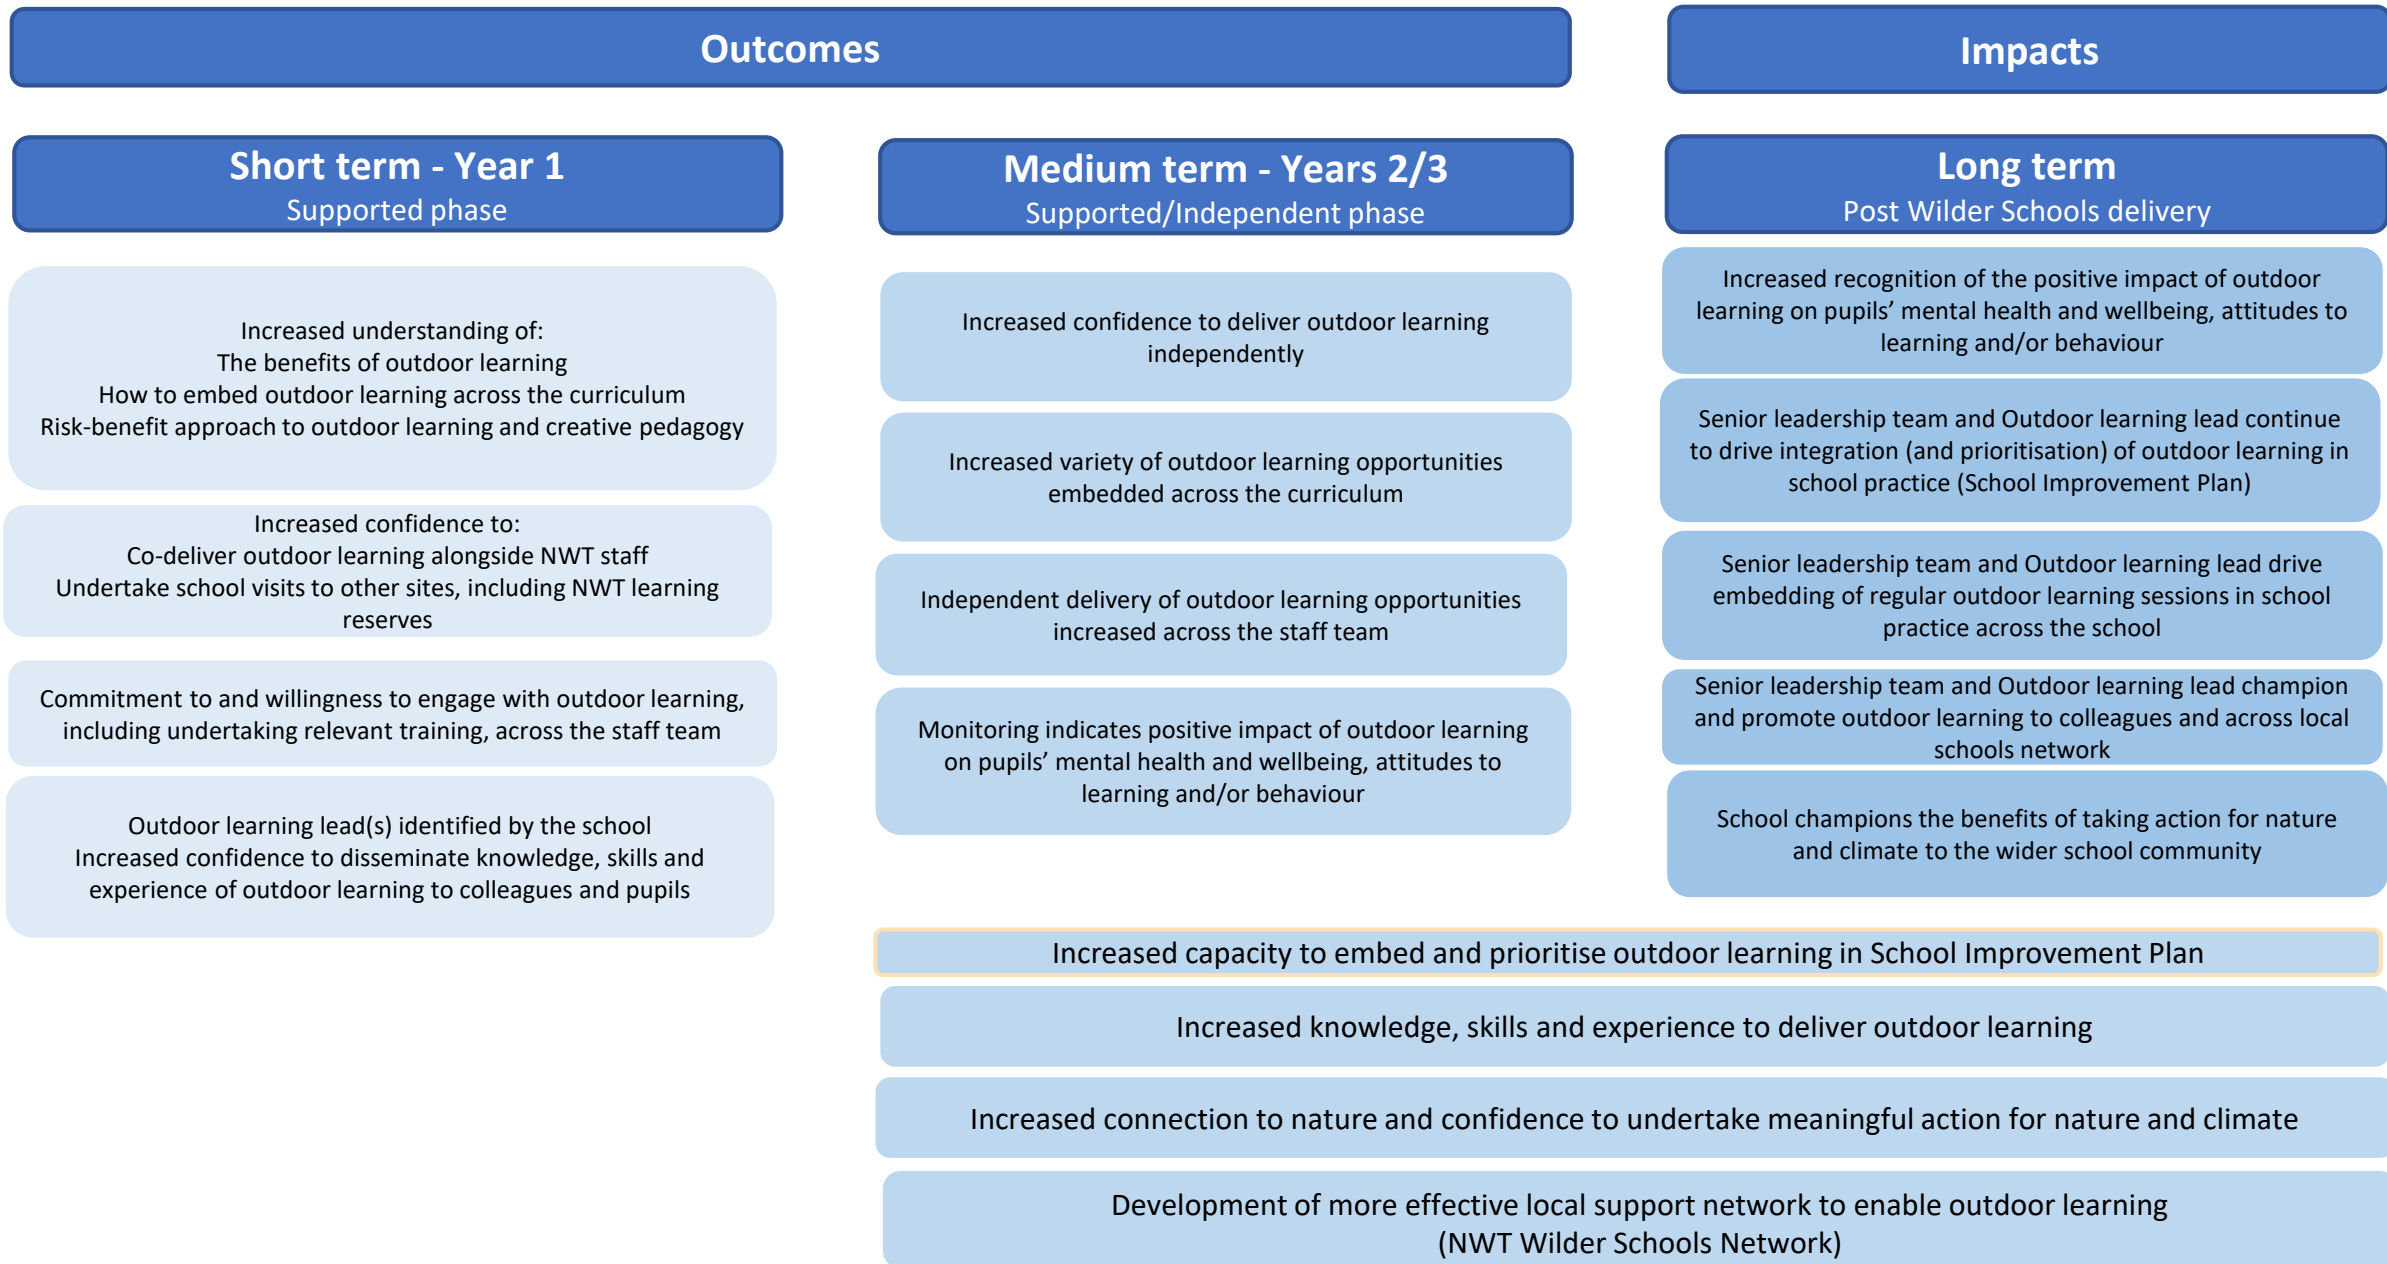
Outcomes

Impacts

Short term - Year 1
Supported phase

Increased understanding of:
The benefits of outdoor learning
How to embed outdoor learning across the curriculum
Risk-benefit approach to outdoor learning and creative pedagogy

Increased confidence to:
Co-deliver outdoor learning alongside NWT staff
Undertake school visits to other sites, including NWT learning reserves

Commitment to and willingness to engage with outdoor learning, including undertaking relevant training, across the staff team

Outdoor learning lead(s) identified by the school
Increased confidence to disseminate knowledge, skills and experience of outdoor learning to colleagues and pupils

Medium term - Years 2/3
Supported/Independent phase

Increased confidence to deliver outdoor learning independently

Increased variety of outdoor learning opportunities embedded across the curriculum

Independent delivery of outdoor learning opportunities increased across the staff team

Monitoring indicates positive impact of outdoor learning on pupils' mental health and wellbeing, attitudes to learning and/or behaviour

Long term
Post Wilder Schools delivery

Increased recognition of the positive impact of outdoor learning on pupils' mental health and wellbeing, attitudes to learning and/or behaviour

Senior leadership team and Outdoor learning lead continue to drive integration (and prioritisation) of outdoor learning in school practice (School Improvement Plan)

Senior leadership team and Outdoor learning lead drive embedding of regular outdoor learning sessions in school practice across the school

Senior leadership team and Outdoor learning lead champion and promote outdoor learning to colleagues and across local schools network

School champions the benefits of taking action for nature and climate to the wider school community

Increased capacity to embed and prioritise outdoor learning in School Improvement Plan

Increased knowledge, skills and experience to deliver outdoor learning

Increased connection to nature and confidence to undertake meaningful action for nature and climate

Development of more effective local support network to enable outdoor learning (NWT Wilder Schools Network)